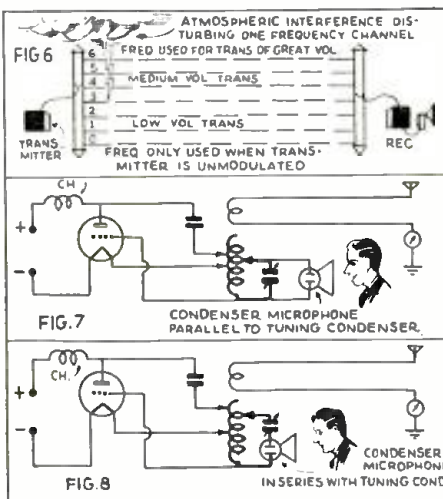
ATMOSPHERIC INTERFERENCE DISTURBING ONE FREQUENCY CHANNEL

FIG 6

FREQ USED FOR TRANS OF GREAT VOL

6
5
4
3
2
1
0

MEDIUM VOL TRANS

LOW VOL TRANS

TRANSMITTER

REC

FREQ ONLY USED WHEN TRANSMITTER IS UNMODULATED

CH.

+

−

FIG.7

CONDENSER MICROPHONE PARALLEL TO TUNING CONDENSER.

CH.

+

−

FIG.8

CONDENSER MICROPHONE IN SERIES WITH TUNING COND